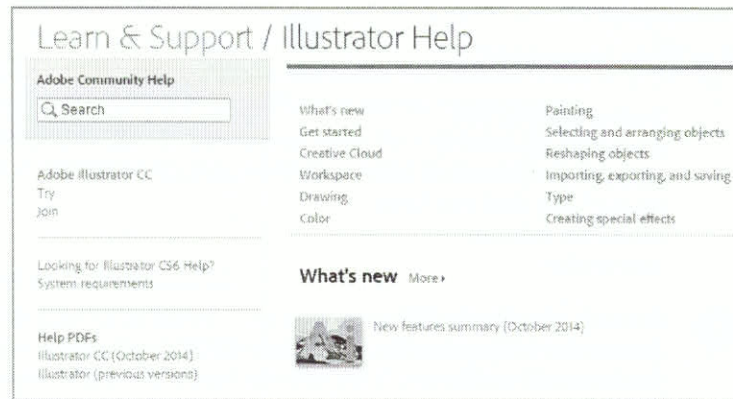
Learn & Support / Illustrator Help

Adobe Community Help

Search

Adobe Illustrator CC
Try
Join

Looking for Illustrator CS6 Help?
System requirements

Help PDFs
Illustrator CC (October 2014)
Illustrator (previous versions)

What's new
Get started
Creative Cloud
Workspace
Drawing
Color

Painting
Selecting and arranging objects
Reshaping objects
Importing, exporting, and saving
Type
Creating special effects

What's new More ›

New features summary (October 2014)